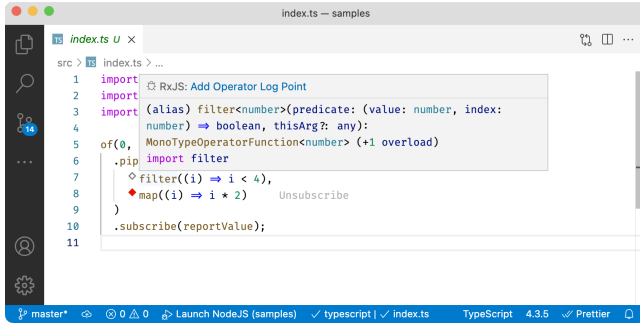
index.ts — samples

TS index.ts U ×

src > TS index.ts > ...

1 import
2 import
3 import
4
5 of(0,
6 .pip
7 filter((i) ⇒ i < 4),
8 map((i) ⇒ i * 2) Unsubscribe
9 )
10 .subscribe(reportValue);
11

RxJS: Add Operator Log Point

(alias) filter<number>(predicate: (value: number, index: number) ⇒ boolean, thisArg?: any): MonoTypeOperatorFunction<number> (+1 overload)
import filter

14

master* ⊗ 0 ⚠ 0 Launch NodeJS (samples) ✓ typescript | ✓ index.ts TypeScript 4.3.5 ✓ Prettier